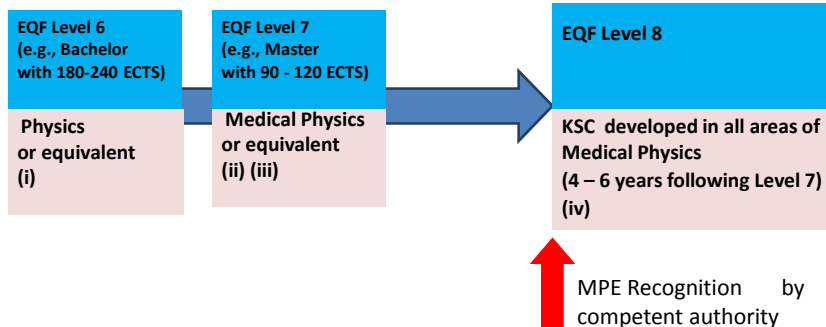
EQF Level 6
(e.g., Bachelor with 180-240 ECTS)

Physics or equivalent
(i)

EQF Level 7
(e.g., Master with 90 - 120 ECTS)

Medical Physics or equivalent
(ii) (iii)

EQF Level 8

KSC developed in all areas of Medical Physics
(4 – 6 years following Level 7)
(iv)

MPE Recognition by competent authority